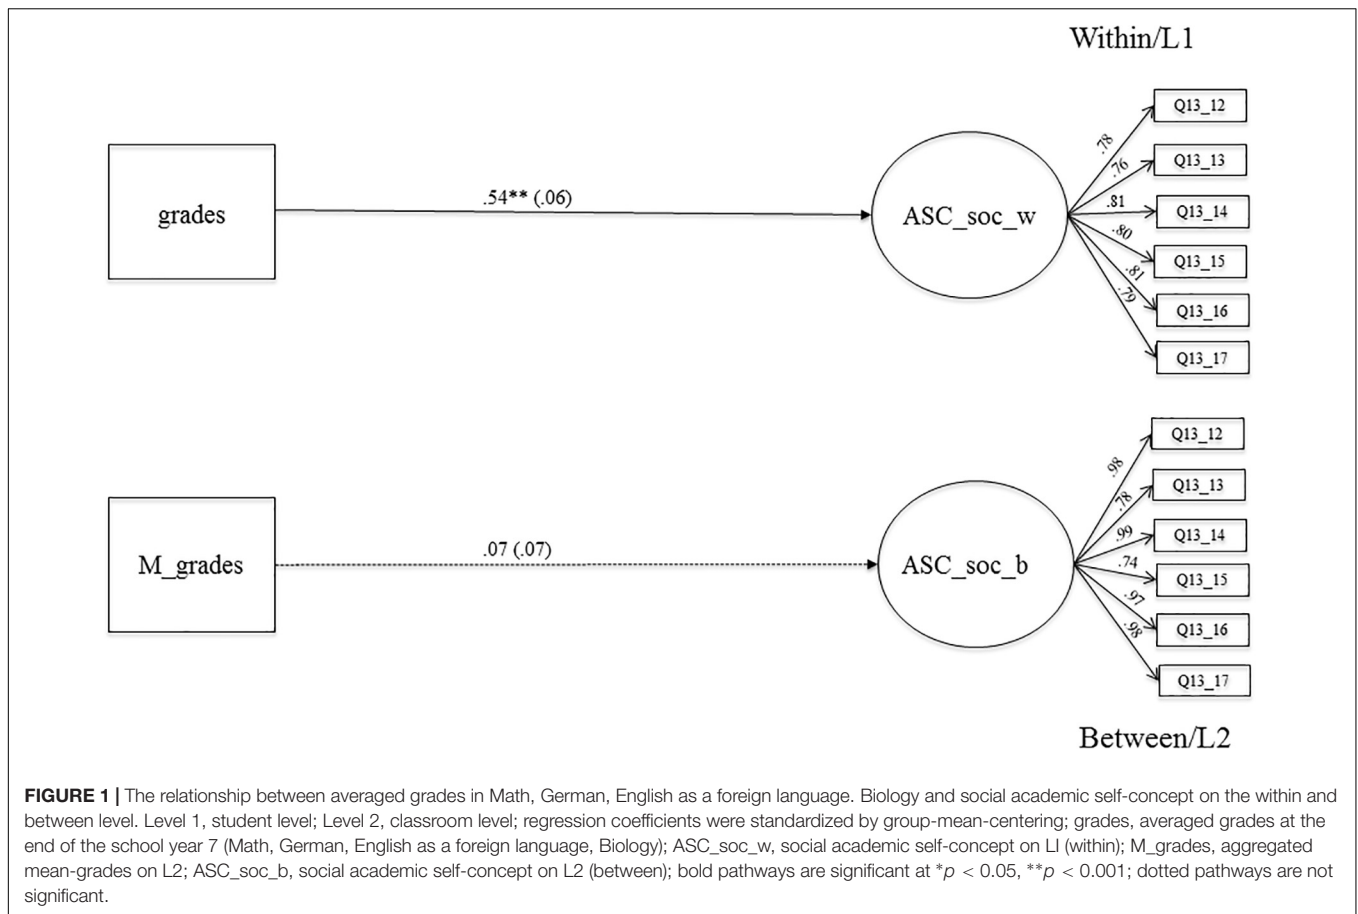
Within/L1

grades

.54** (.06)

ASC_soc_w

.78
.76
.81
.80
.81
.79

Q13_12
Q13_13
Q13_14
Q13_15
Q13_16
Q13_17

M_grades

.07 (.07)

ASC_soc_b

.98
.78
.99
.74
.97
.98

Q13_12
Q13_13
Q13_14
Q13_15
Q13_16
Q13_17

Between/L2

**FIGURE 1 |** The relationship between averaged grades in Math, German, English as a foreign language. Biology and social academic self-concept on the within and between level. Level 1, student level; Level 2, classroom level; regression coefficients were standardized by group-mean-centering; grades, averaged grades at the end of the school year 7 (Math, German, English as a foreign language, Biology); ASC_soc_w, social academic self-concept on LI (within); M_grades, aggregated mean-grades on L2; ASC_soc_b, social academic self-concept on L2 (between); bold pathways are significant at $*p < 0.05$, $**p < 0.001$; dotted pathways are not significant.